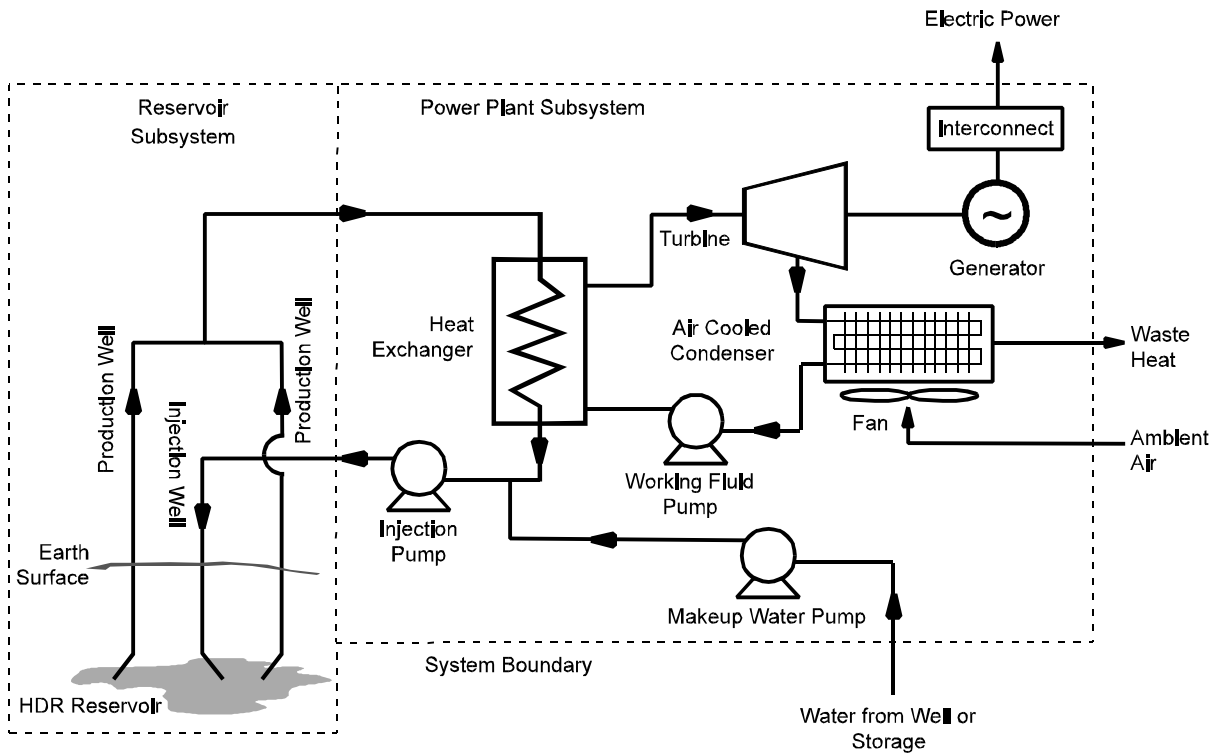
Electric Power

Reservoir Subsystem

Power Plant Subsystem

Interconnect

Turbine

Generator

Production Well

Injection Well

Production Well

Heat Exchanger

Air Cooled Condenser

Waste Heat

Fan

Ambient Air

Working Fluid Pump

Injection Pump

Earth Surface

Makeup Water Pump

System Boundary

HDR Reservoir

Water from Well or Storage